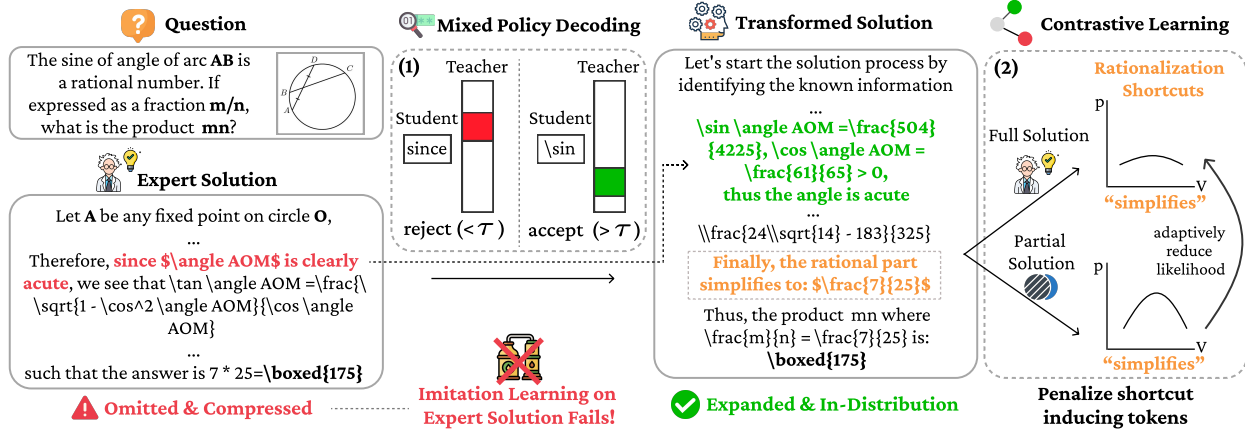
Question

The sine of angle of arc **AB** is a rational number. If expressed as a fraction **m/n**, what is the product **mn**?

D
C
B
A

Expert Solution

Let **A** be any fixed point on circle **O**,

...

Therefore, since \$\angle AOM\$ is clearly acute, we see that \tan \angle AOM =\frac{\sqrt{1 - \cos^2 \angle AOM}}{\cos \angle AOM}

...

such that the answer is 7 * 25=**\boxed{175}**

Omitted & Compressed

Mixed Policy Decoding

(1)

Teacher

Student

since

reject ($< \tau$)

Teacher

Student

\sin

accept ($> \tau$)

Imitation Learning on Expert Solution Fails!

Transformed Solution

Let's start the solution process by identifying the known information

...

\sin \angle AOM =\frac{504}{4225}, \cos \angle AOM = \frac{61}{65} > 0, thus the angle is acute

...

\\frac{24\\sqrt{14} - 183}{325}

Finally, the rational part simplifies to: \$\frac{7}{25}\$

Thus, the product mn where \frac{m}{n} = \frac{7}{25} is: **\boxed{175}**

Expanded & In-Distribution

Contrastive Learning

(2)

Rationalization Shortcuts

Full Solution

p

V

"simplifies"

Partial Solution

adaptively reduce likelihood

p

V

"simplifies"

Penalize shortcut inducing tokens